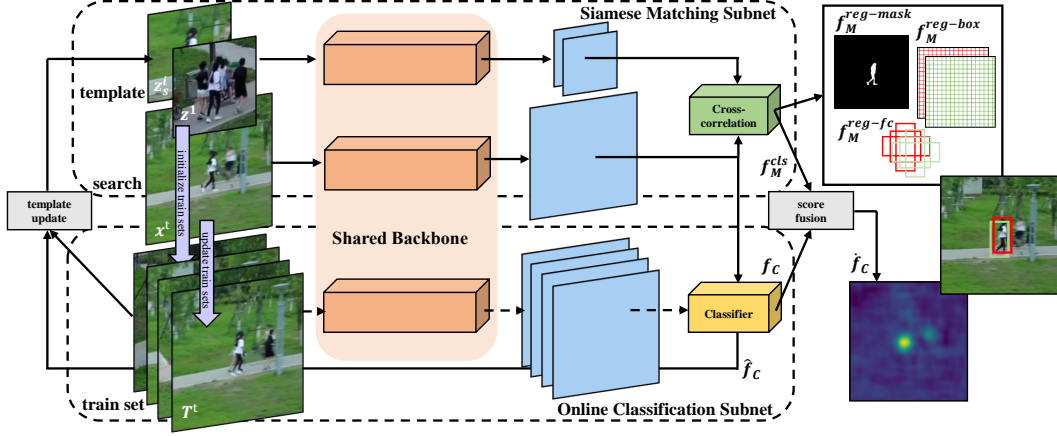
Siamese Matching Subnet

$f_M^{reg-mask}$

$f_M^{reg-box}$

$f_M^{reg-fc}$

template

$z_s^t$

$z^1$

Cross-correlation

search

initialize train sets

$f_M^{cls}$

template update

$x^t$

update train sets

Shared Backbone

score fusion

$f_C$

$\dot{f}_C$

Classifier

$\hat{f}_C$

train set

$T^t$

Online Classification Subnet